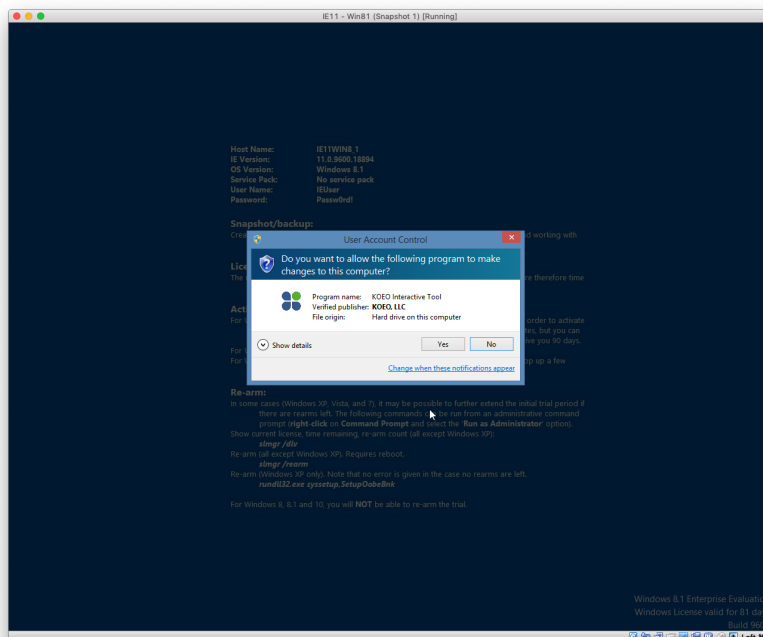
IE11 - Win81 (Snapshot 1) [Running]

Host Name: IE11WIN8_1
IE Version: 11.0.9600.18894
OS Version: Windows 8.1
Service Pack: No service pack
User Name: IEUser
Password: Passw0rd!

Snapshot/backup:
Cre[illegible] d working with

Lice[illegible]
The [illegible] re therefore time

Acti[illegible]
For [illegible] order to activate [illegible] tes, but you can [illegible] ve you 90 days.
For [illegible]
For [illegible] p up a few

User Account Control

Do you want to allow the following program to make changes to this computer?

Program name: KOEO Interactive Tool
Verified publisher: KOEO, LLC
File origin: Hard drive on this computer

Show details

Yes

No

Change when these notifications appear

Re-arm:
In some cases (Windows XP, Vista, and 7), it may be possible to further extend the initial trial period if there are rearms left. The following commands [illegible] be run from an administrative command prompt (right-click on Command Prompt and select the 'Run as Administrator' option).
Show current license, time remaining, re-arm count (all except Windows XP):
slmgr /dlv
Re-arm (all except Windows XP). Requires reboot.
slmgr /rearm
Re-arm (Windows XP only). Note that no error is given in the case no rearms are left.
rundll32.exe syssetup,SetupOobeBnk

For Windows 8, 8.1 and 10, you will NOT be able to re-arm the trial.

Windows 8.1 Enterprise Evaluati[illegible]
Windows License valid for 81 da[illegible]
Build 960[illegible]

Left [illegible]